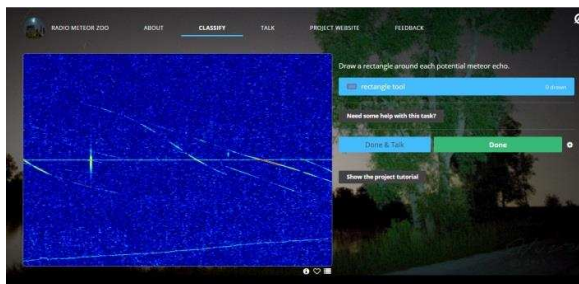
RADIO METEOR ZOO ABOUT CLASSIFY TALK PROJECT WEBSITE FEEDBACK

Draw a rectangle around each potential meteor echo.

rectangle tool 0 drawn

Need some help with this task?

Done & Talk

Done

Show the project tutorial